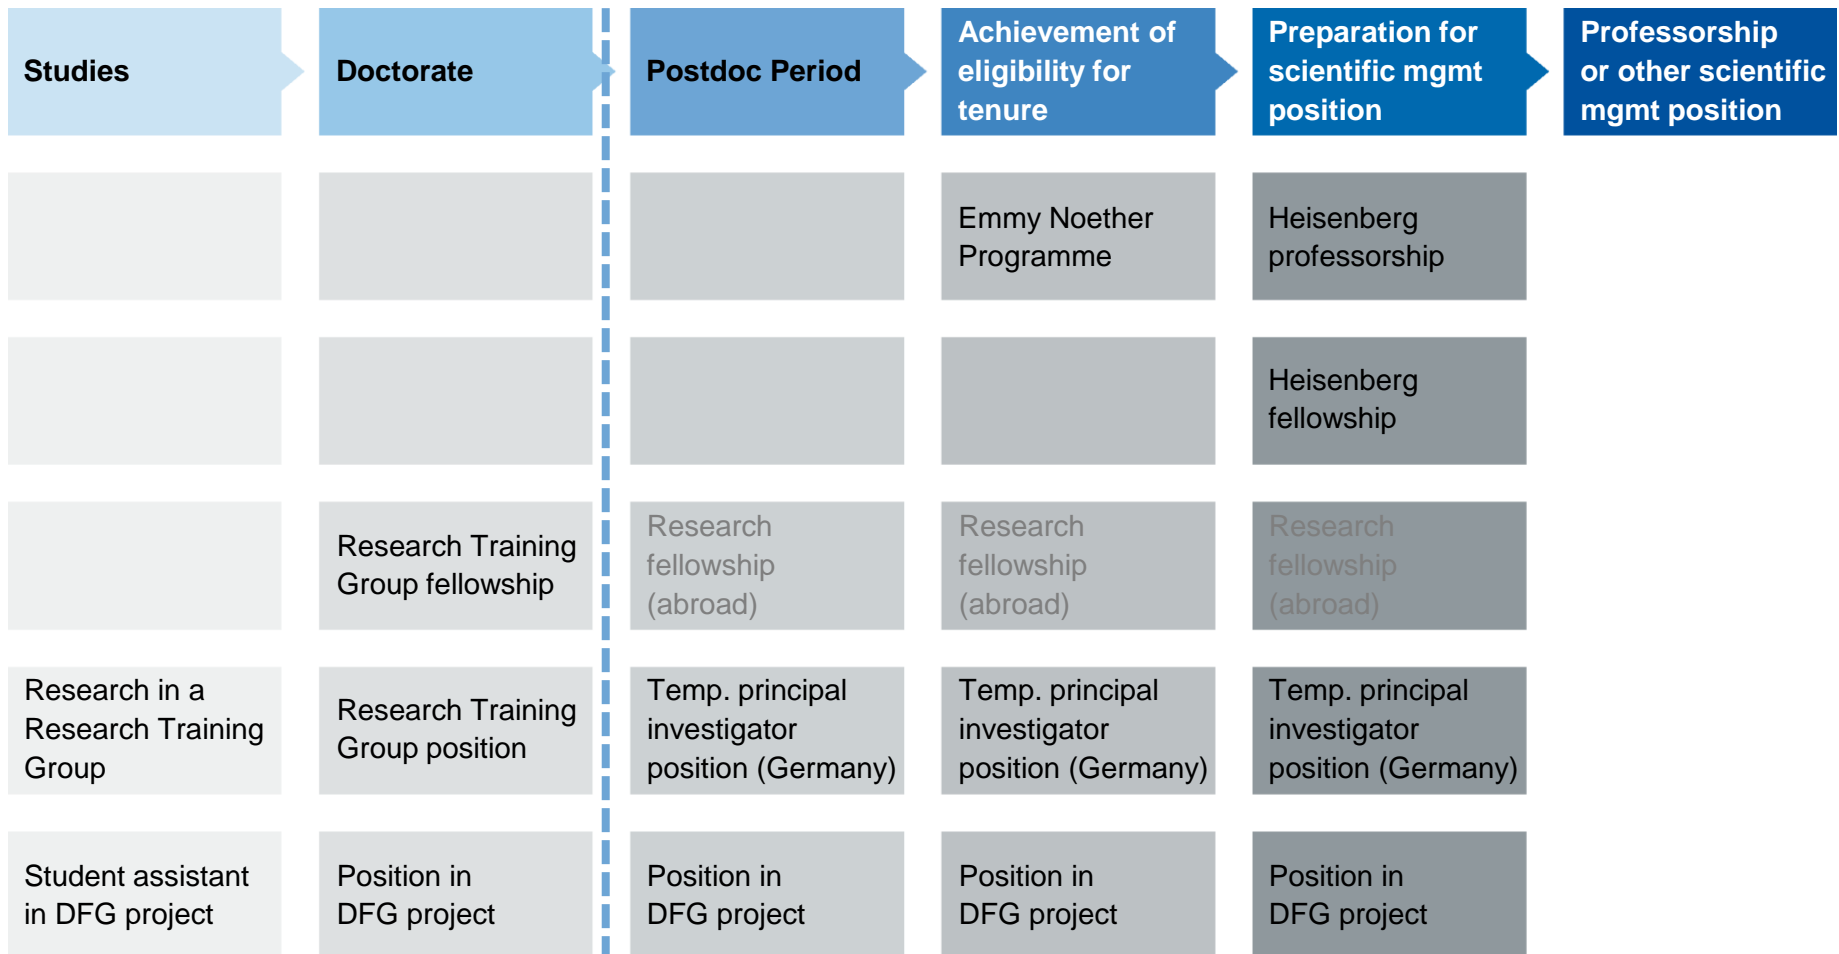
| Studies | Doctorate | Postdoc Period | Achievement of eligibility for tenure | Preparation for scientific mgmt position | Professorship or other scientific mgmt position |
|---|---|---|---|---|---|
| | | | Emmy Noether Programme | Heisenberg professorship | |
| | | | | Heisenberg fellowship | |
| | Research Training Group fellowship | Research fellowship (abroad) | Research fellowship (abroad) | Research fellowship (abroad) | |
| Research in a Research Training Group | Research Training Group position | Temp. principal investigator position (Germany) | Temp. principal investigator position (Germany) | Temp. principal investigator position (Germany) | |
| Student assistant in DFG project | Position in DFG project | Position in DFG project | Position in DFG project | Position in DFG project | |